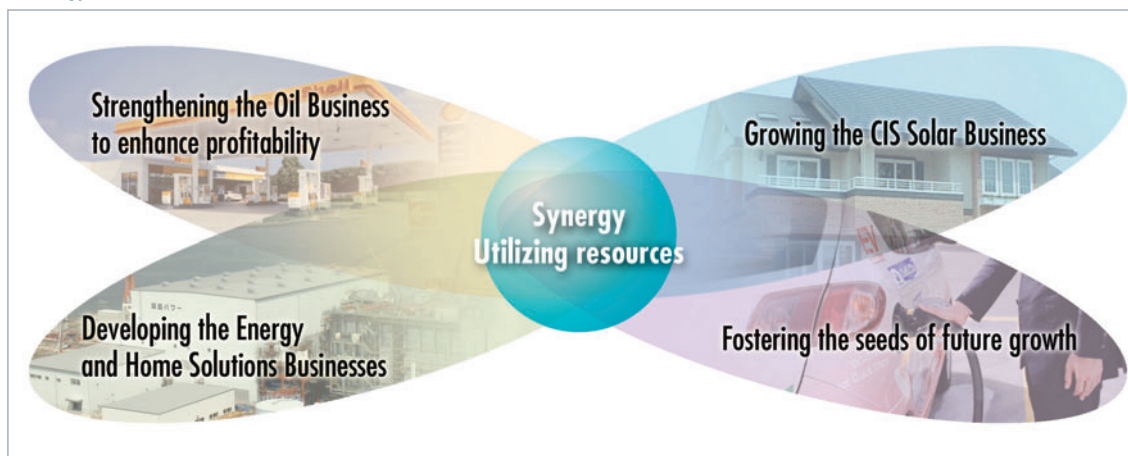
Strengthening the Oil Business to enhance profitability

Growing the CIS Solar Business

Synergy
Utilizing resources

Developing the Energy and Home Solutions Businesses

Fostering the seeds of future growth